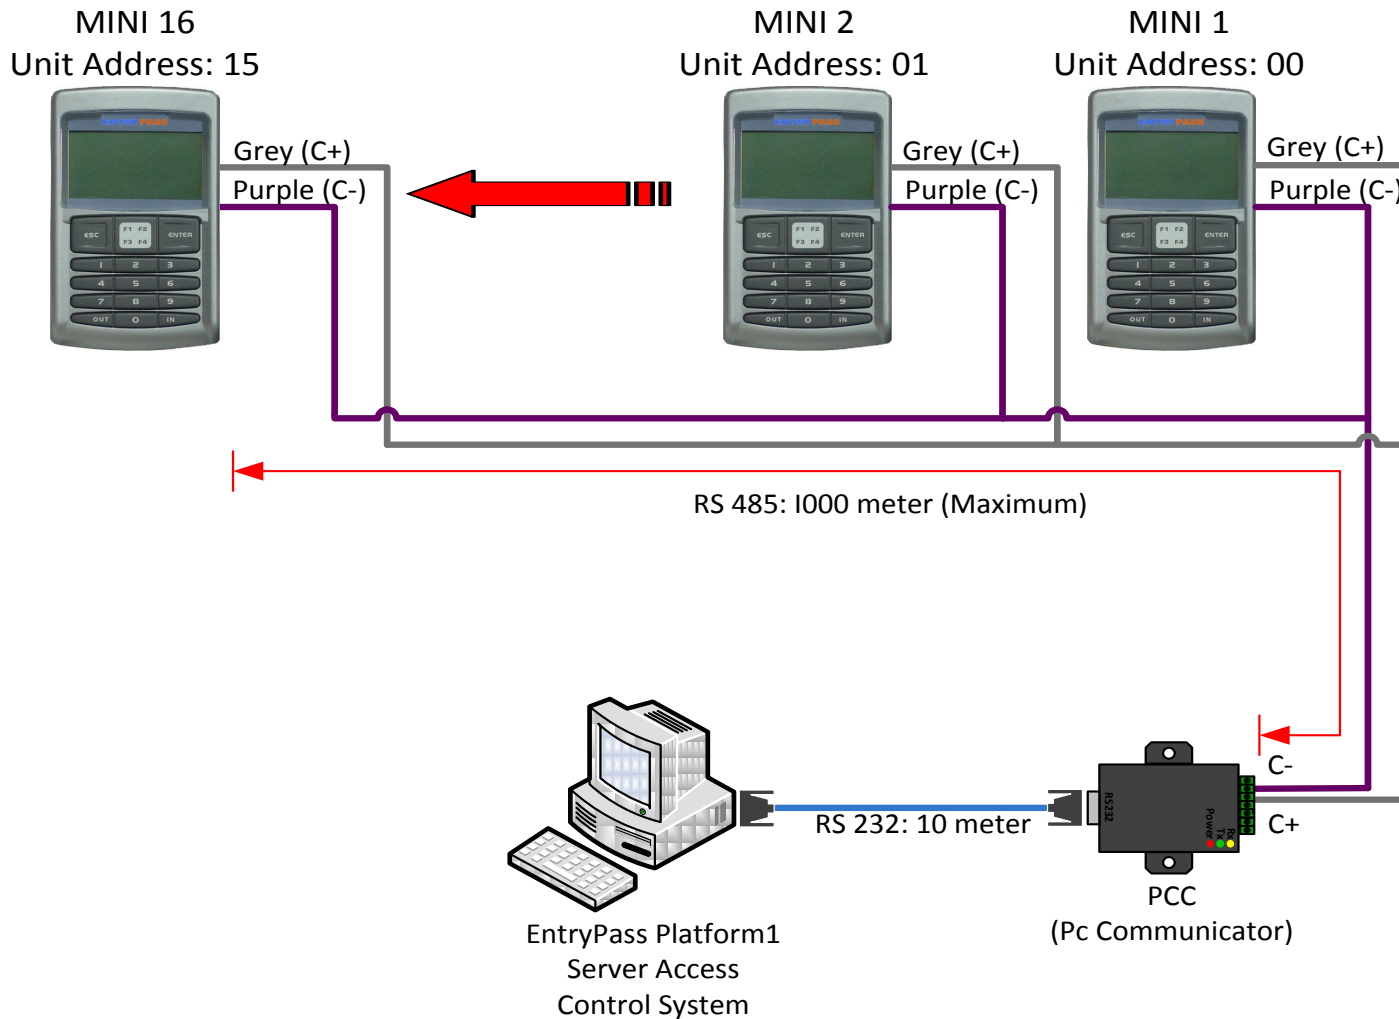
MINI 16
Unit Address: 15

MINI 2
Unit Address: 01

MINI 1
Unit Address: 00

Grey (C+)
Purple (C-)

Grey (C+)
Purple (C-)

Grey (C+)
Purple (C-)

ESC F1 F2 F3 F4 ENTER
1 2 3
4 5 6
7 8 9
OUT 0 IN

RS 485: I000 meter (Maximum)

C-
C+

RS 232: 10 meter

RS232
Power Tx Rx

PCC
(Pc Communicator)

EntryPass Platform1
Server Access
Control System